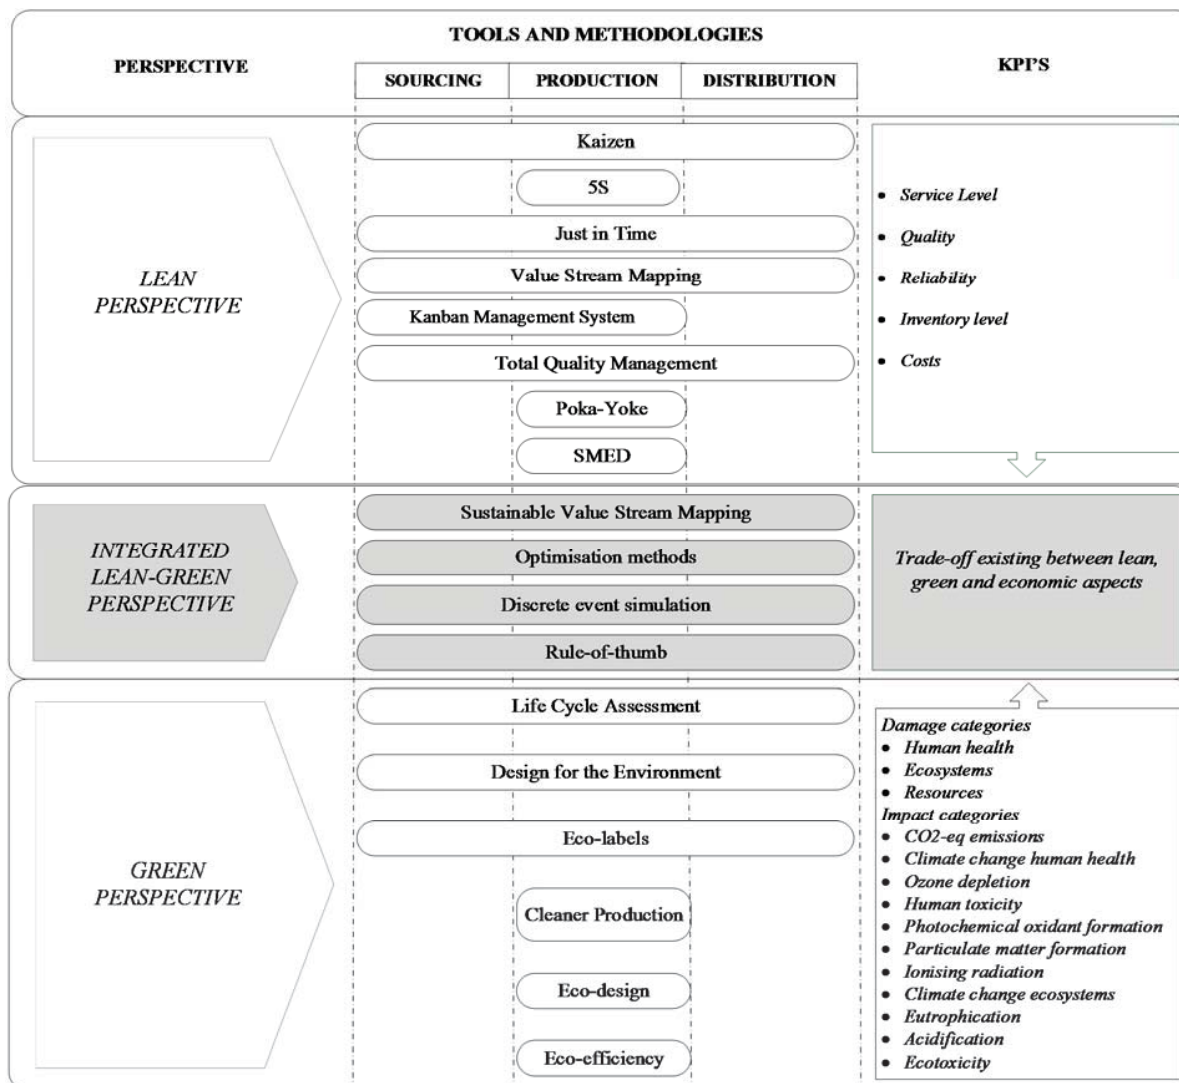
PERSPECTIVE

TOOLS AND METHODOLOGIES

SOURCING | PRODUCTION | DISTRIBUTION

KPI'S

LEAN PERSPECTIVE

Kaizen

5S

Just in Time

Value Stream Mapping

Kanban Management System

Total Quality Management

Poka-Yoke

SMED

• Service Level
• Quality
• Reliability
• Inventory level
• Costs

INTEGRATED LEAN-GREEN PERSPECTIVE

Sustainable Value Stream Mapping

Optimisation methods

Discrete event simulation

Rule-of-thumb

Trade-off existing between lean, green and economic aspects

GREEN PERSPECTIVE

Life Cycle Assessment

Design for the Environment

Eco-labels

Cleaner Production

Eco-design

Eco-efficiency

Damage categories
• Human health
• Ecosystems
• Resources
Impact categories
• CO2-eq emissions
• Climate change human health
• Ozone depletion
• Human toxicity
• Photochemical oxidant formation
• Particulate matter formation
• Ionising radiation
• Climate change ecosystems
• Eutrophication
• Acidification
• Ecotoxicity